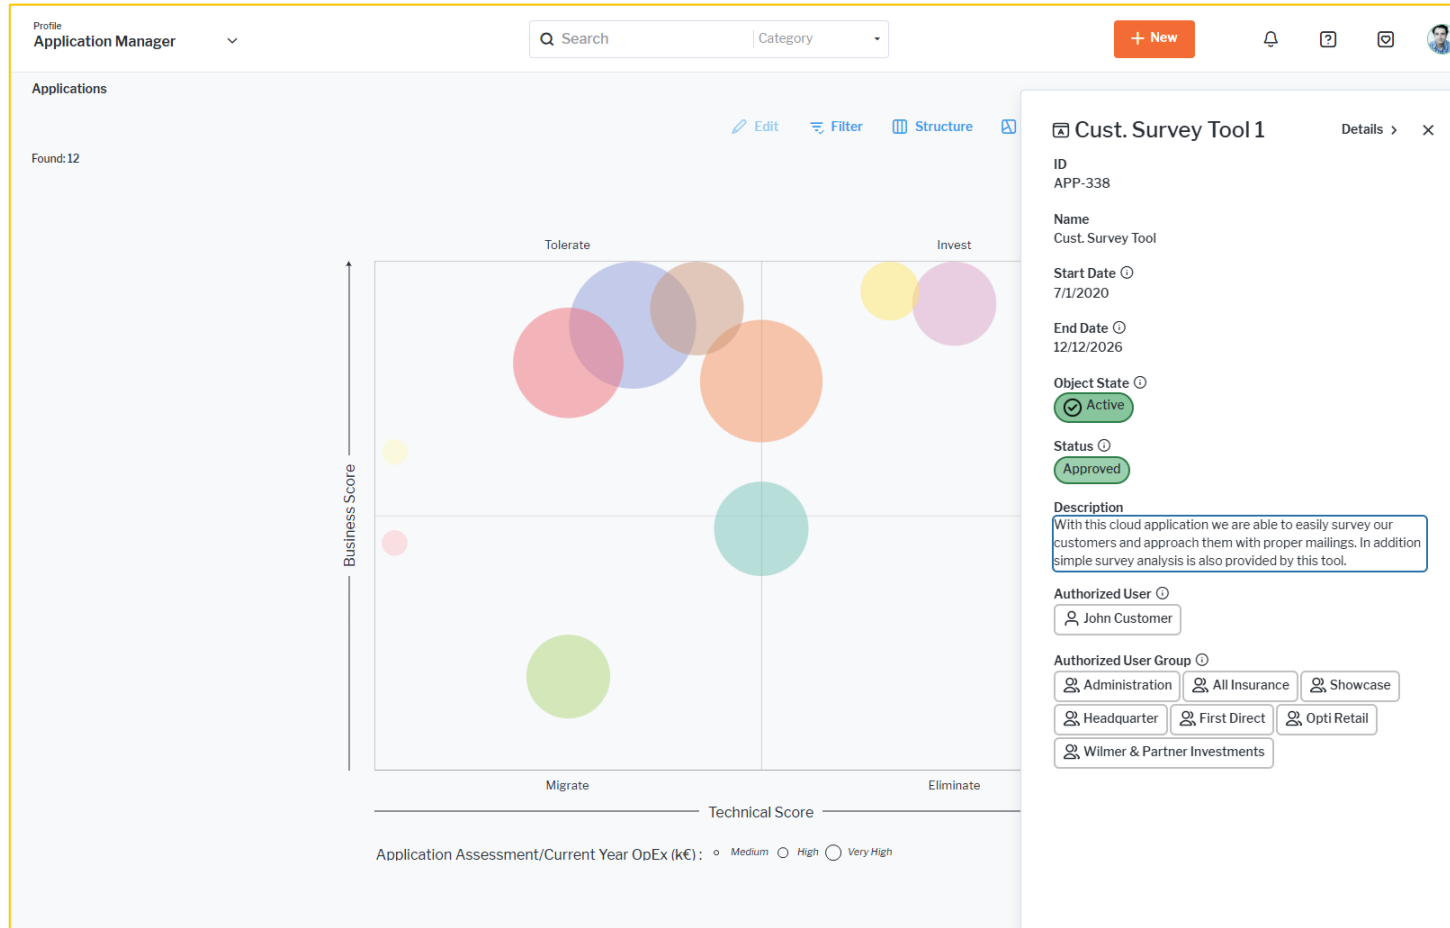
Profile
Application Manager

Search
Category

New

Applications

Edit
Filter
Structure

Found: 12

Tolerate
Invest

Business Score

Migrate
Eliminate

Technical Score

Application Assessment/Current Year OpEx (k€) : Medium High Very High

Cust. Survey Tool 1
Details

ID
APP-338

Name
Cust. Survey Tool

Start Date
7/1/2020

End Date
12/12/2026

Object State
Active

Status
Approved

Description
With this cloud application we are able to easily survey our customers and approach them with proper mailings. In addition simple survey analysis is also provided by this tool.

Authorized User
John Customer

Authorized User Group
Administration
All Insurance
Showcase
Headquarter
First Direct
Opti Retail
Wilmer & Partner Investments